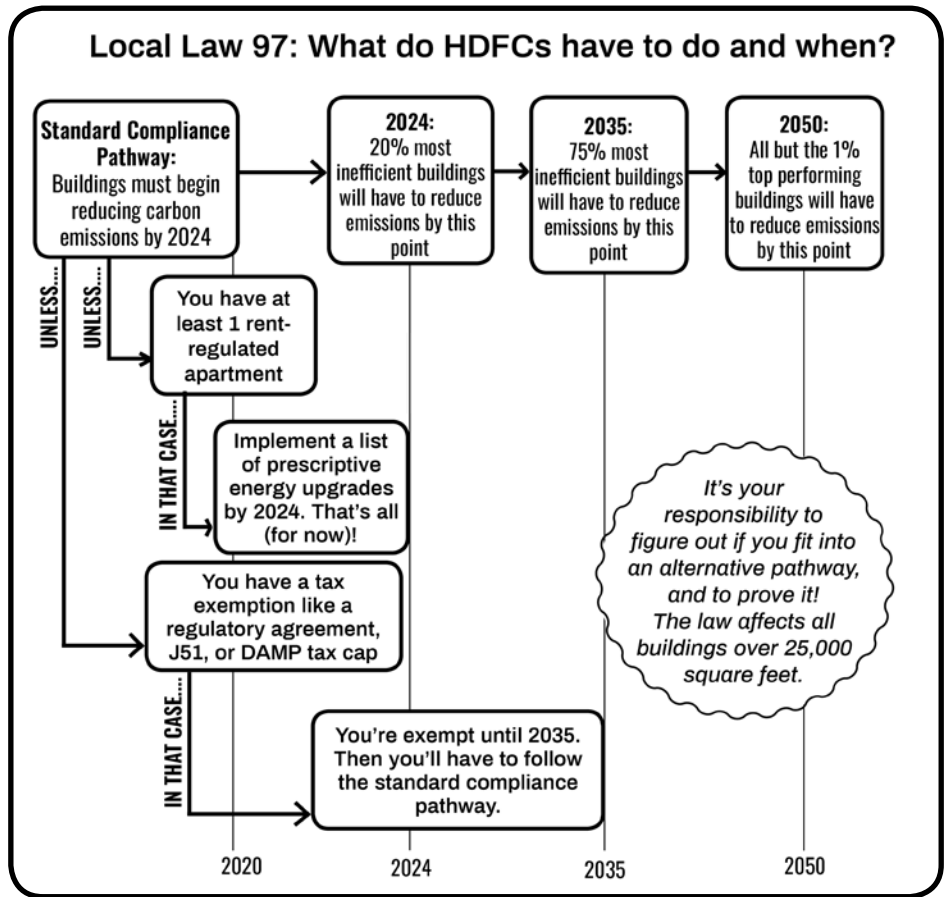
Local Law 97: What do HDFCs have to do and when?

Standard Compliance Pathway: Buildings must begin reducing carbon emissions by 2024

2024: 20% most inefficient buildings will have to reduce emissions by this point

2035: 75% most inefficient buildings will have to reduce emissions by this point

2050: All but the 1% top performing buildings will have to reduce emissions by this point

UNLESS....

UNLESS....

You have at least 1 rent-regulated apartment

IN THAT CASE....

Implement a list of prescriptive energy upgrades by 2024. That's all (for now)!

It's your responsibility to figure out if you fit into an alternative pathway, and to prove it! The law affects all buildings over 25,000 square feet.

You have a tax exemption like a regulatory agreement, J51, or DAMP tax cap

IN THAT CASE....

You're exempt until 2035. Then you'll have to follow the standard compliance pathway.

2020

2024

2035

2050